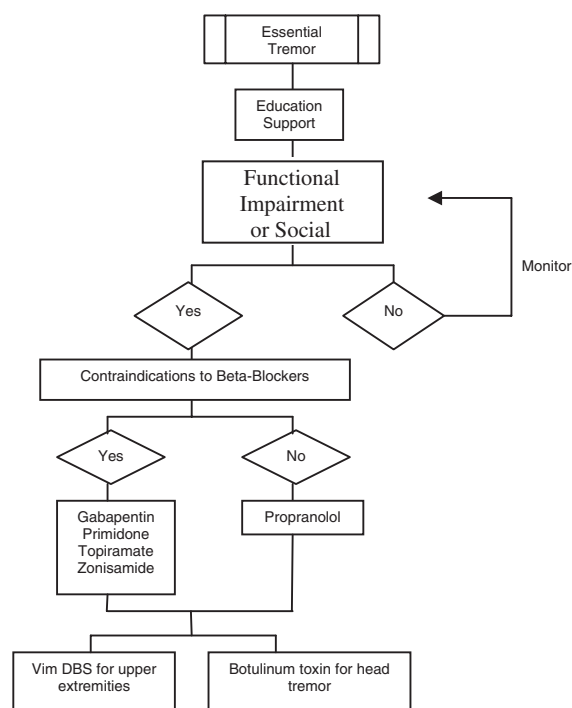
Essential Tremor

Education Support

Functional Impairment or Social

Monitor

Yes

No

Contraindications to Beta-Blockers

Yes

No

Gabapentin
Primidone
Topiramate
Zonisamide

Propranolol

Vim DBS for upper extremities

Botulinum toxin for head tremor